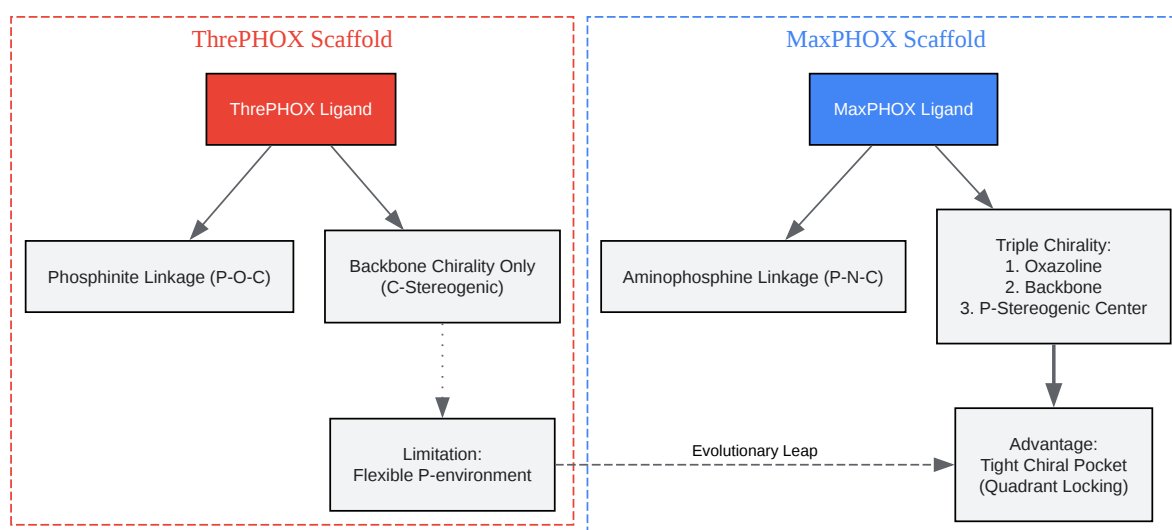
ThrePHOX Scaffold

ThrePHOX Ligand

Phosphinite Linkage (P-O-C)

Backbone Chirality Only
(C-Stereogenic)

Limitation:
Flexible P-environment

MaxPHOX Scaffold

MaxPHOX Ligand

Aminophosphine Linkage (P-N-C)

Triple Chirality:
1. Oxazoline
2. Backbone
3. P-Stereogenic Center

Evolutionary Leap

Advantage:
Tight Chiral Pocket
(Quadrant Locking)